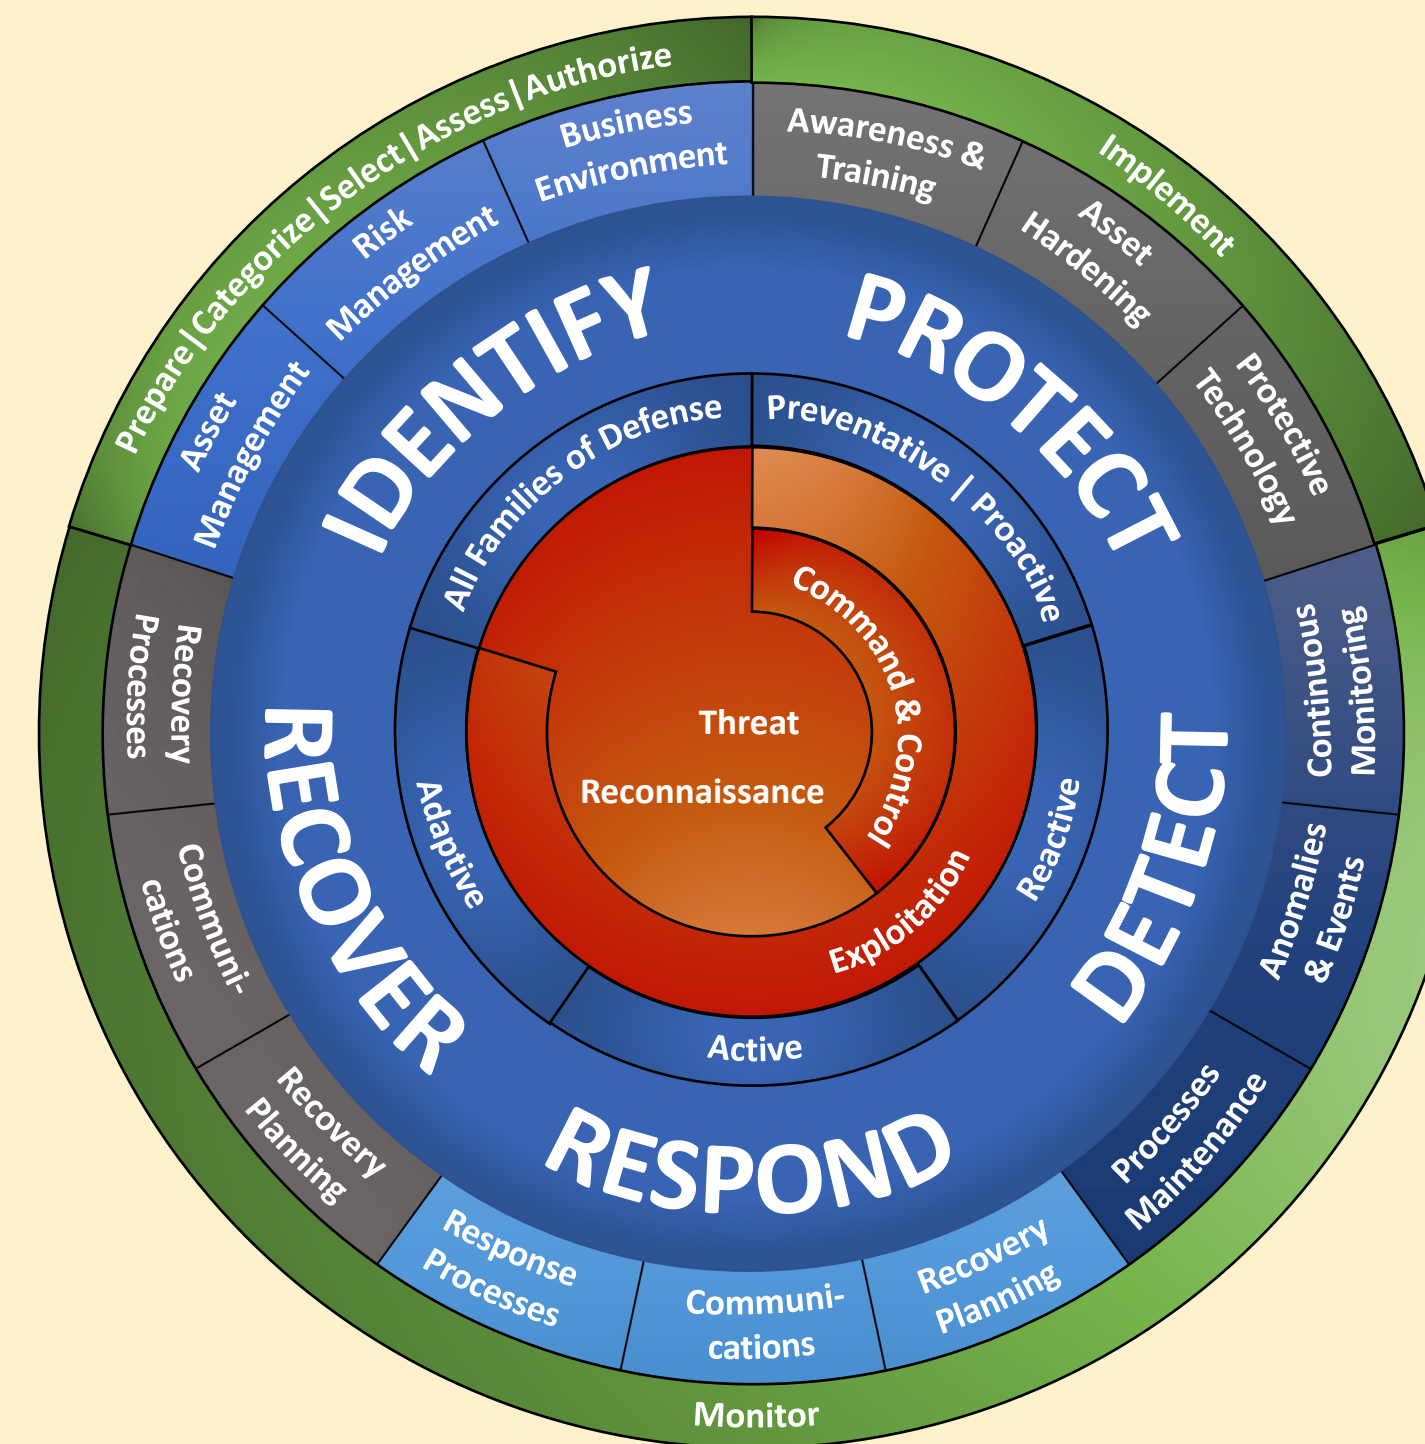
Prepare|Categorize|Select|Assess|Authorize

Implement

Monitor

Asset Management

Risk Management

Business Environment

Awareness & Training

Asset Hardening

Protective Technology

Continuous Monitoring

Anomalies & Events

Processes Maintenance

Recovery Planning

Communi-cations

Response Processes

Recovery Planning

Communi-cations

Recovery Processes

IDENTIFY

PROTECT

DETECT

RESPOND

RECOVER

All Families of Defense

Preventative / Proactive

Reactive

Active

Adaptive

Command & Control

Exploitation

Threat

Reconnaissance